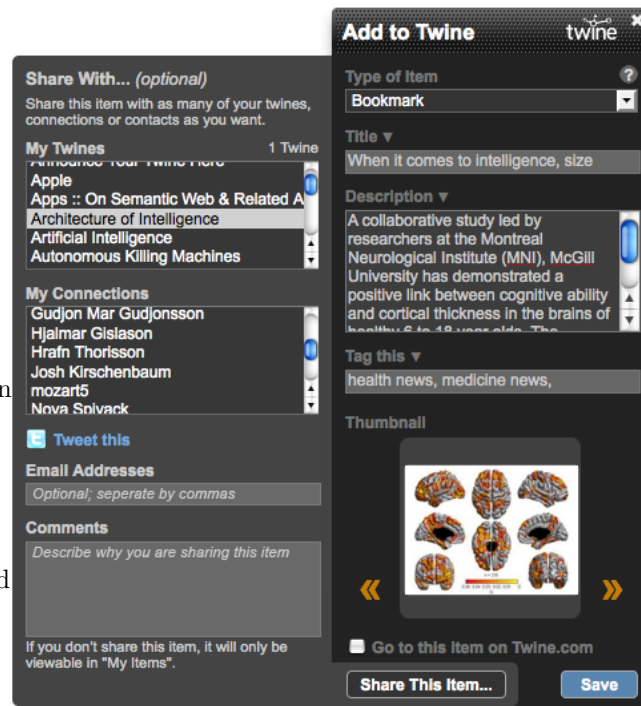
Share With... (optional)

Share this item with as many of your twines, connections or contacts as you want.

My Twines 1 Twine

Announce Your Twine Here
Apple
Apps :: On Semantic Web & Related A
Architecture of Intelligence
Artificial Intelligence
Autonomous Killing Machines

My Connections

Gudjon Mar Gudjonsson
Hjalmar Gislason
Hrafn Thorisson
Josh Kirschenbaum
mozart5
Nova Spivack

Tweet this

Email Addresses

Optional; seperate by commas

Comments

Describe why you are sharing this item

If you don't share this item, it will only be viewable in "My Items".

Add to Twine

twine

Type of Item

Bookmark

Title ▾

When it comes to intelligence, size

Description ▾

A collaborative study led by researchers at the Montreal Neurological Institute (MNI), McGill University has demonstrated a positive link between cognitive ability and cortical thickness in the brains of healthy 6 to 18 year olds. The

Tag this ▾

health news, medicine news,

Thumbnail

Go to this item on Twine.com

Share This Item...

Save